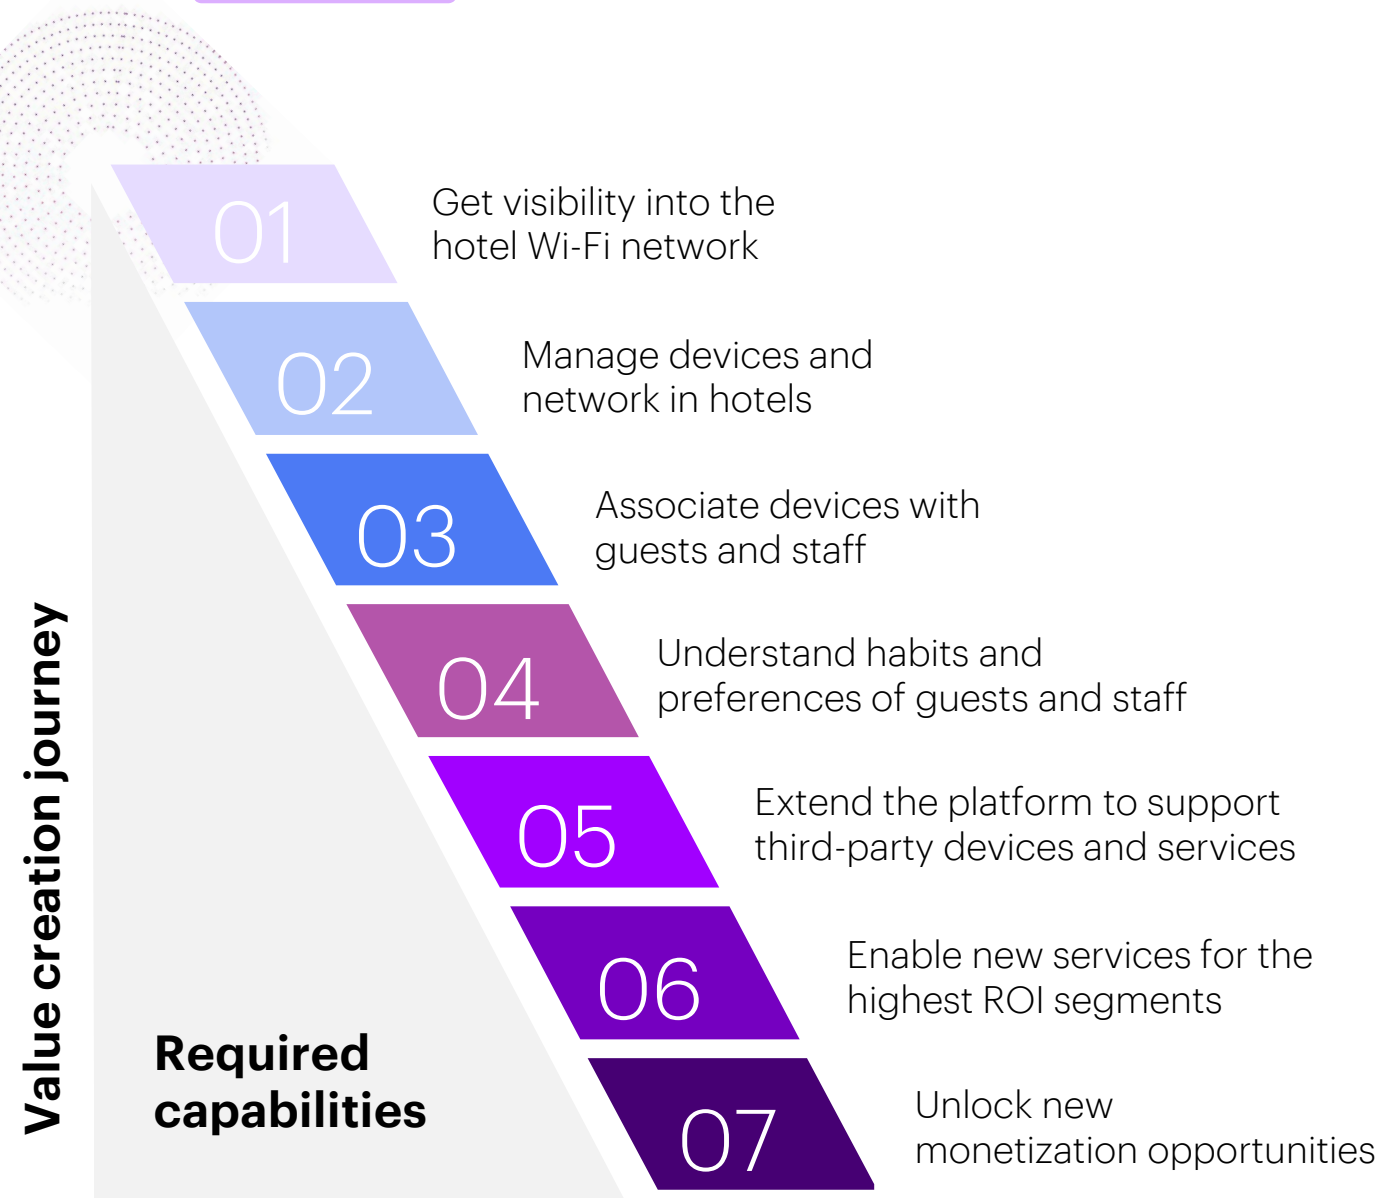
Value creation journey

01 Get visibility into the hotel Wi-Fi network

02 Manage devices and network in hotels

03 Associate devices with guests and staff

04 Understand habits and preferences of guests and staff

05 Extend the platform to support third-party devices and services

06 Enable new services for the highest ROI segments

07 Unlock new monetization opportunities

Required capabilities